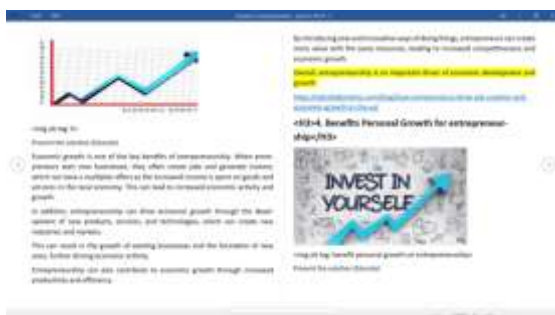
<img.jpg.img />

Economic growth is one of the key benefits of entrepreneurship. When entrepreneurs start new businesses, they often create jobs and generate income, which can have a multiplier effect as the increased income is spent on goods and services in the local economy. This can lead to increased economic activity and growth.

In addition, entrepreneurship can drive economic growth through the development of new products, services, and technologies, which can create new industries and markets.

This can result in the growth of existing businesses and the formation of new ones, further driving economic activity.

Entrepreneurship can also contribute to economic growth through increased productivity and efficiency.

By introducing new and innovative ways of doing things, entrepreneurs can create more value with the same resources, leading to increased competitiveness and economic growth.

Overall, entrepreneurship is an important driver of economic development and growth.

<h3>4. Benefits Personal Growth for entrepreneurship</h3>

INVEST IN YOURSELF

<img.jpg: benefit personal growth on entrepreneurship>